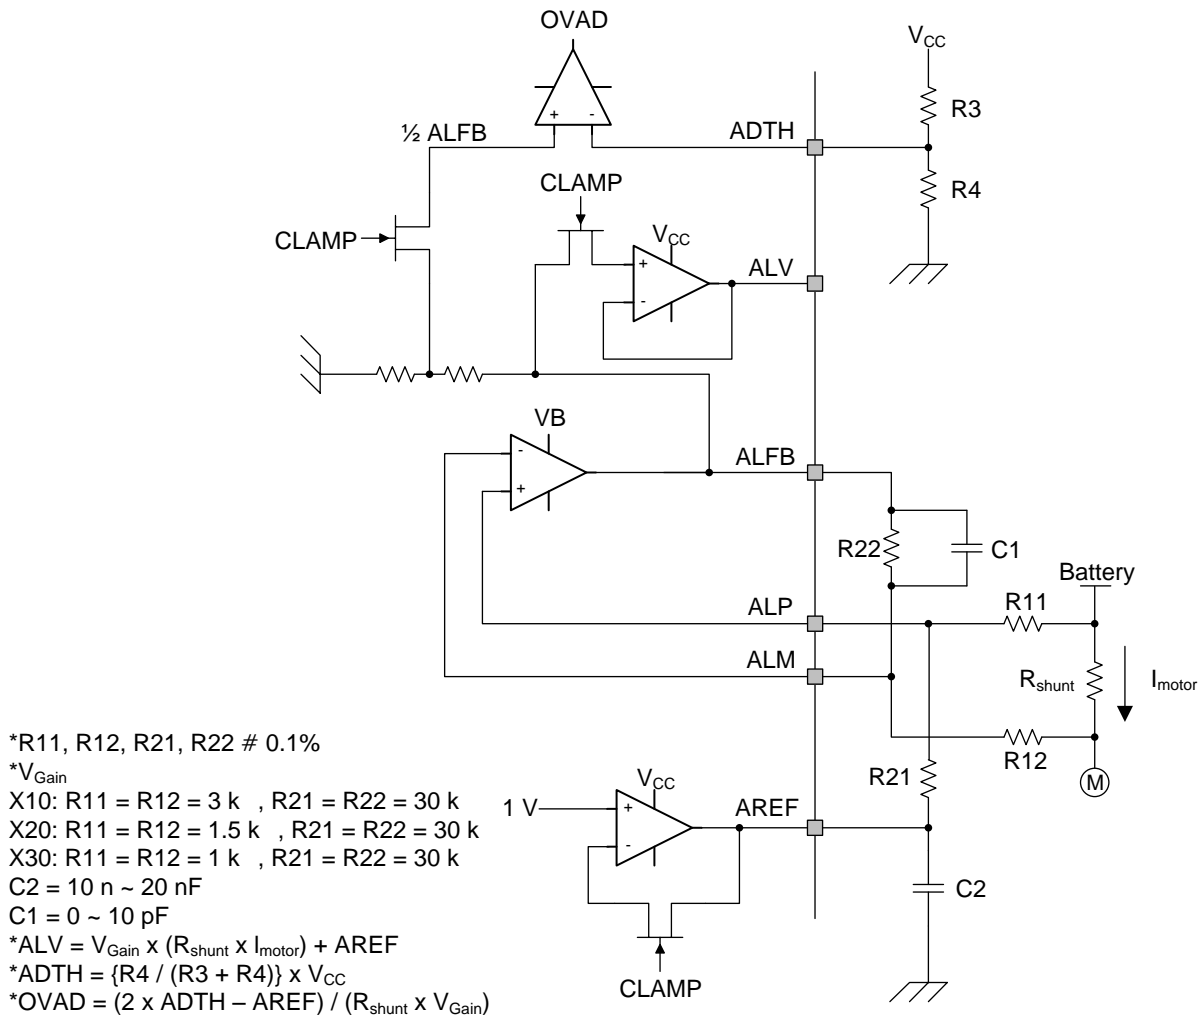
OVAD

$V_{CC}$

R3

½ ALFB

ADTH

R4

CLAMP

CLAMP

$V_{CC}$

ALV

VB

ALFB

R22

C1

Battery

ALP

R11

ALM

$R_{shunt}$

$I_{motor}$

R12

R21

M

1 V

$V_{CC}$

AREF

C2

CLAMP

*R11, R12, R21, R22 # 0.1%
*$V_{Gain}$
X10: R11 = R12 = 3 k , R21 = R22 = 30 k
X20: R11 = R12 = 1.5 k , R21 = R22 = 30 k
X30: R11 = R12 = 1 k , R21 = R22 = 30 k
C2 = 10 n ~ 20 nF
C1 = 0 ~ 10 pF
*ALV = $V_{Gain}$ x ($R_{shunt}$ x $I_{motor}$) + AREF
*ADTH = {R4 / (R3 + R4)} x $V_{CC}$
*OVAD = (2 x ADTH – AREF) / ($R_{shunt}$ x $V_{Gain}$)